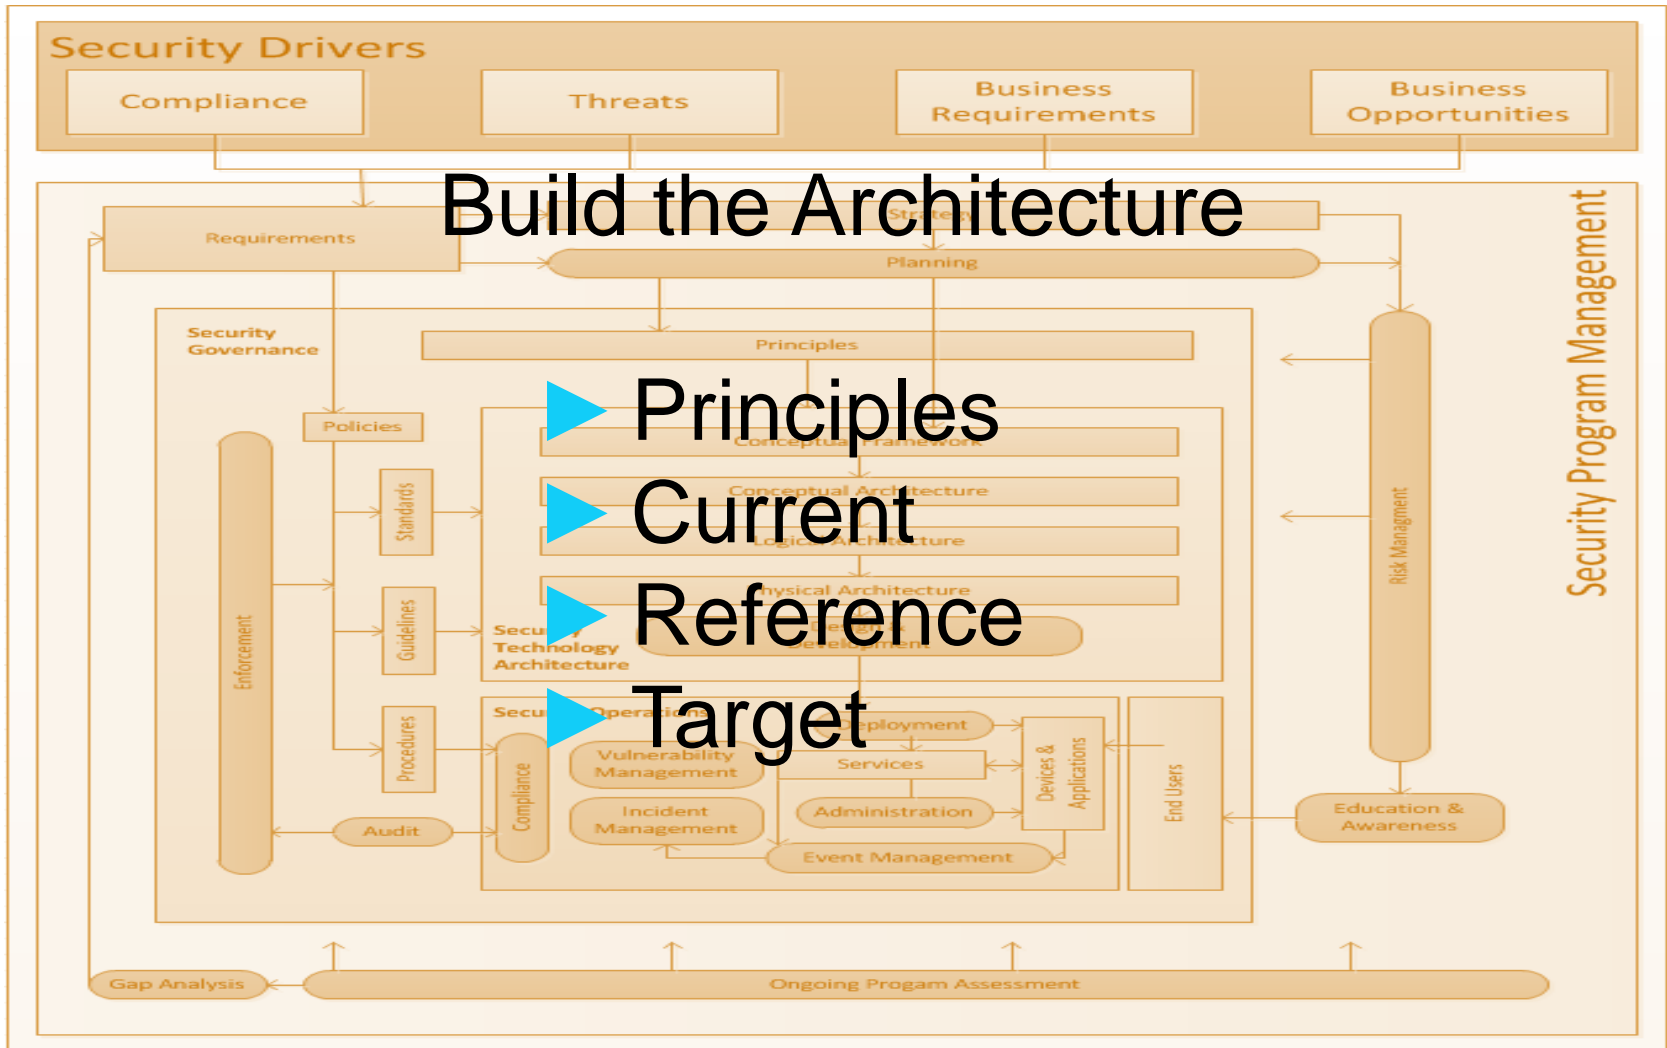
Security Drivers

Compliance

Threats

Business Requirements

Business Opportunities

Build the Architecture

Requirements

Strategy

Planning

Security Program Management

Security Governance

Principles

Policies

Principles

Current

Reference

Target

Conceptual Framework

Conceptual Architecture

Logical Architecture

Physical Architecture

Standards

Guidelines

Procedures

Enforcement

Security Technology Architecture

Development

Risk Managment

Security Operations

Deployment

Vulnerability Management

Services

Devices & Applications

End Users

Compliance

Incident Management

Administration

Event Management

Audit

Education & Awareness

Gap Analysis

Ongoing Progam Assessment